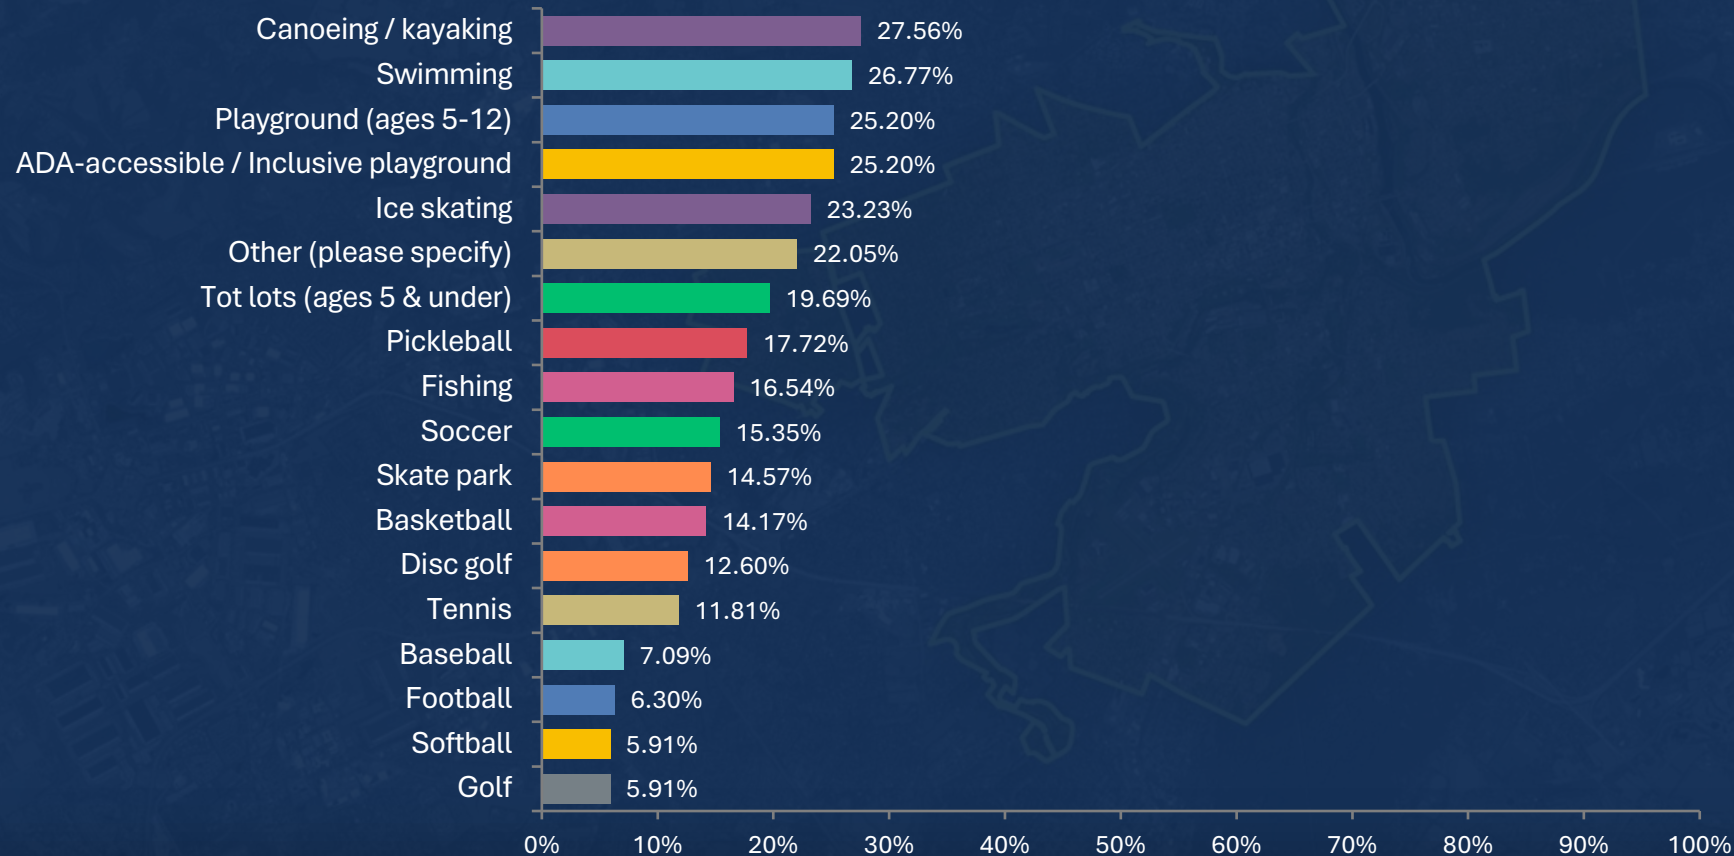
| Activity | Percentage |
|---|---|
| Canoeing / kayaking | 27.56% |
| Swimming | 26.77% |
| Playground (ages 5-12) | 25.20% |
| ADA-accessible / Inclusive playground | 25.20% |
| Ice skating | 23.23% |
| Other (please specify) | 22.05% |
| Tot lots (ages 5 & under) | 19.69% |
| Pickleball | 17.72% |
| Fishing | 16.54% |
| Soccer | 15.35% |
| Skate park | 14.57% |
| Basketball | 14.17% |
| Disc golf | 12.60% |
| Tennis | 11.81% |
| Baseball | 7.09% |
| Football | 6.30% |
| Softball | 5.91% |
| Golf | 5.91% |

0% 10% 20% 30% 40% 50% 60% 70% 80% 90% 100%